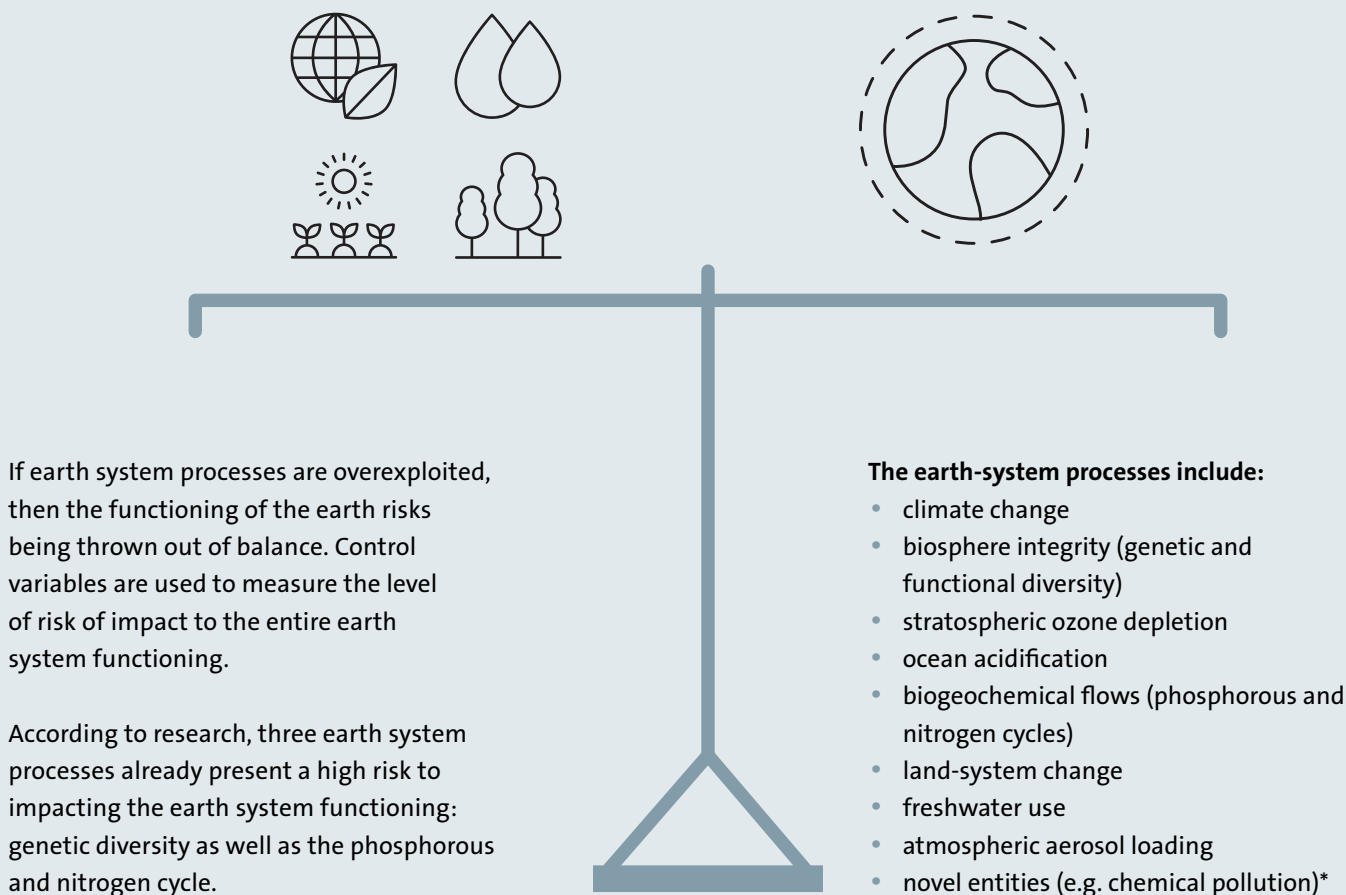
If earth system processes are overexploited, then the functioning of the earth risks being thrown out of balance. Control variables are used to measure the level of risk of impact to the entire earth system functioning.

According to research, three earth system processes already present a high risk to impacting the earth system functioning: genetic diversity as well as the phosphorous and nitrogen cycle.

**The earth-system processes include:**
- climate change
- biosphere integrity (genetic and functional diversity)
- stratospheric ozone depletion
- ocean acidification
- biogeochemical flows (phosphorous and nitrogen cycles)
- land-system change
- freshwater use
- atmospheric aerosol loading
- novel entities (e.g. chemical pollution)*